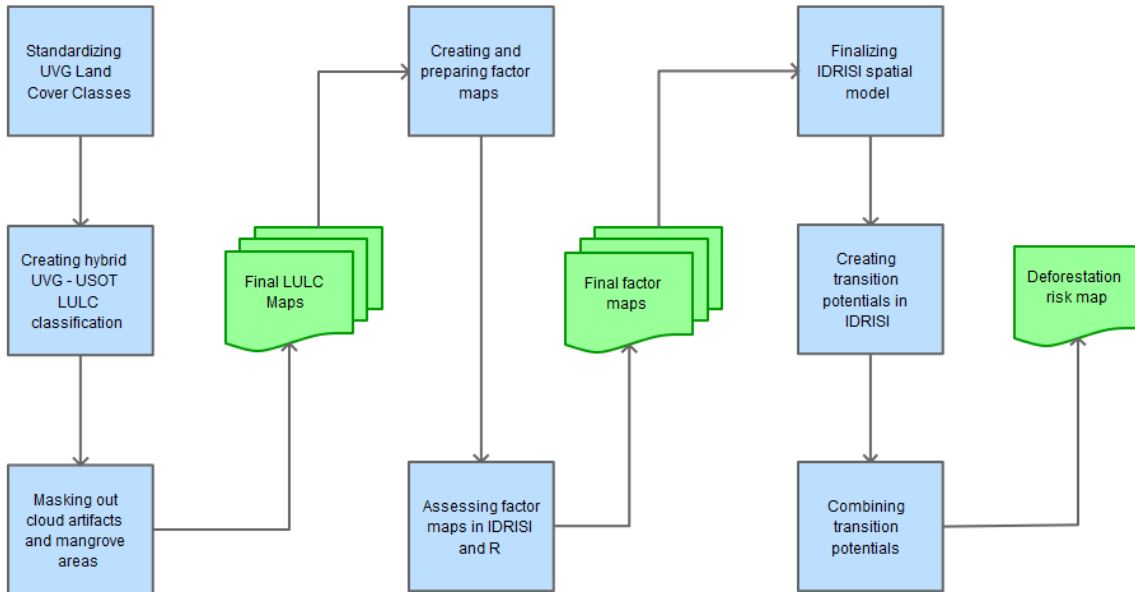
Standardizing UVG Land Cover Classes

Creating hybrid UVG - USOT LULC classification

Masking out cloud artifacts and mangrove areas

Final LULC Maps

Creating and preparing factor maps

Assessing factor maps in IDRISI and R

Final factor maps

Finalizing IDRISI spatial model

Creating transition potentials in IDRISI

Combining transition potentials

Deforestation risk map